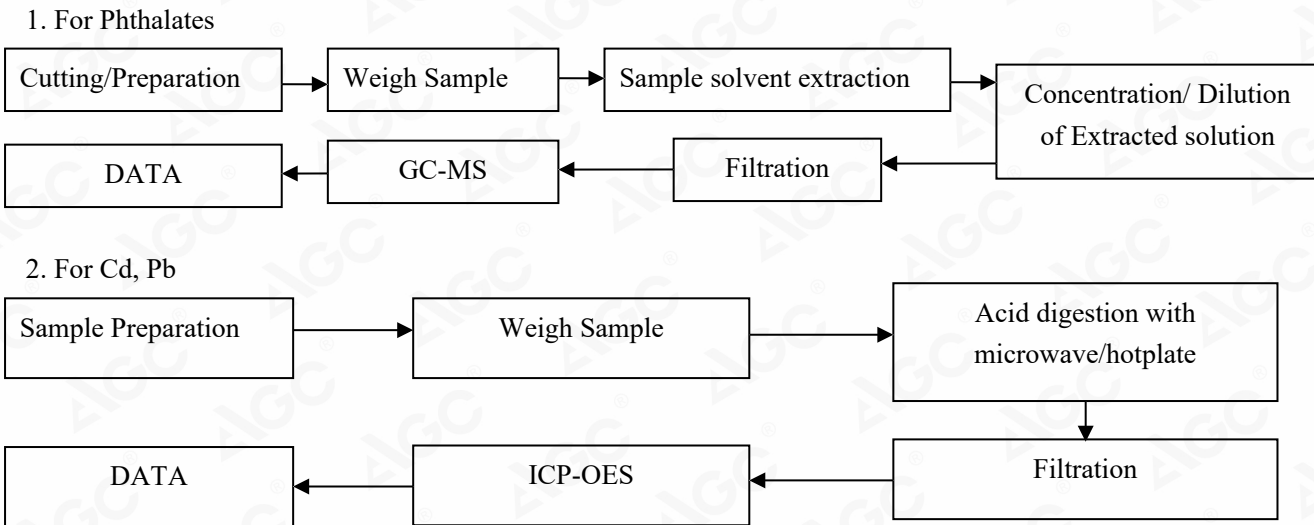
1. For Phthalates

Cutting/Preparation

Weigh Sample

Sample solvent extraction

Concentration/ Dilution of Extracted solution

Filtration

GC-MS

DATA

2. For Cd, Pb

Sample Preparation

Weigh Sample

Acid digestion with microwave/hotplate

Filtration

ICP-OES

DATA